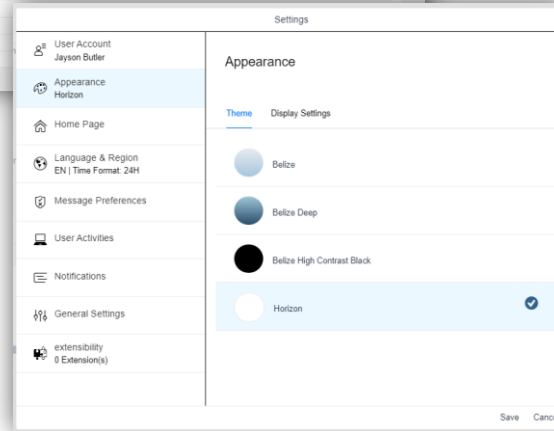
Settings

User Account
Jayson Butler

Appearance
Horizon

Home Page

Language & Region
EN | Time Format: 24H

Message Preferences

User Activities

Notifications

General Settings

extensibility
0 Extension(s)

Appearance

Theme Display Settings

Belize

Belize Deep

Belize High Contrast Black

Horizon

Save Canc